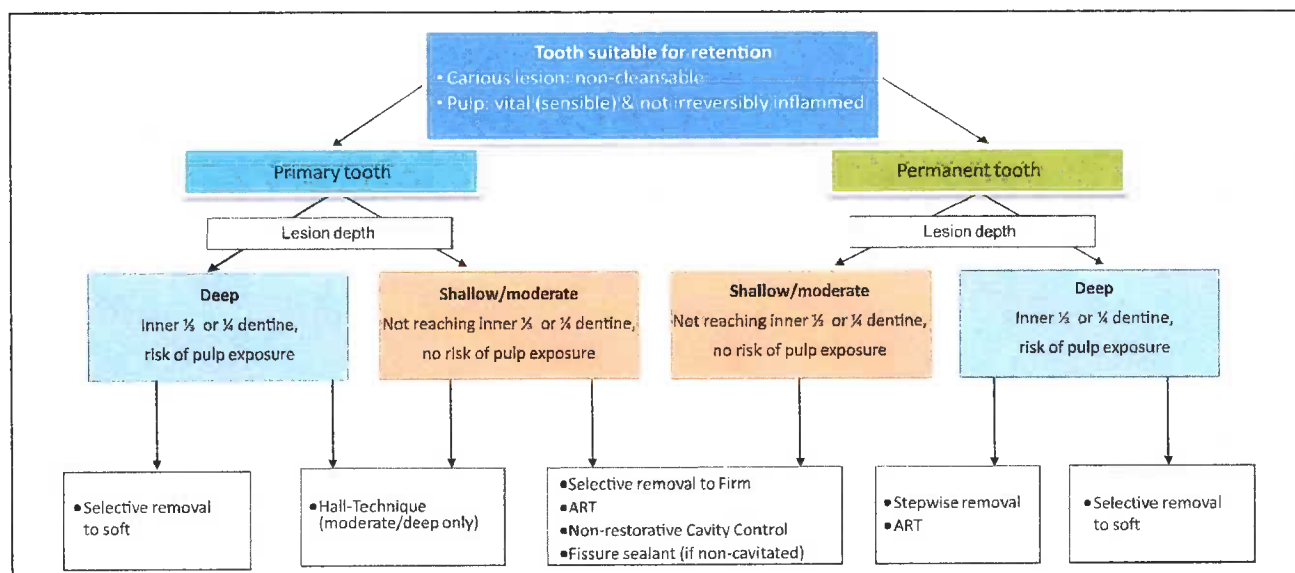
Tooth suitable for retention
• Carious lesion: non-cleansable
• Pulp: vital (sensible) & not irreversibly inflammed

Primary tooth

Lesion depth

Deep
Inner ⅓ or ¼ dentine, risk of pulp exposure

Shallow/moderate
Not reaching inner ⅓ or ¼ dentine, no risk of pulp exposure

Permanent tooth

Lesion depth

Shallow/moderate
Not reaching inner ⅓ or ¼ dentine, no risk of pulp exposure

Deep
Inner ⅓ or ¼ dentine, risk of pulp exposure

• Selective removal to soft

• Hall-Technique (moderate/deep only)

• Selective removal to Firm
• ART
• Non-restorative Cavity Control
• Fissure sealant (if non-cavitated)

• Stepwise removal
• ART

• Selective removal to soft